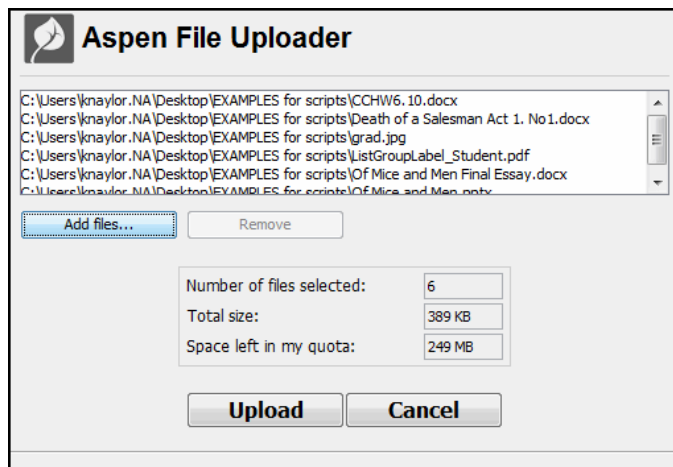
Aspen File Uploader

C:\Users\knaylor.NA\Desktop\EXAMPLES for scripts\CCHW6.10.docx
C:\Users\knaylor.NA\Desktop\EXAMPLES for scripts\Death of a Salesman Act 1. No1.docx
C:\Users\knaylor.NA\Desktop\EXAMPLES for scripts\grad.jpg
C:\Users\knaylor.NA\Desktop\EXAMPLES for scripts\ListGroupLabel_Student.pdf
C:\Users\knaylor.NA\Desktop\EXAMPLES for scripts\Of Mice and Men Final Essay.docx
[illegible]

Add files...
Remove

| Number of files selected: | 6 |
|---|---|
| Total size: | 389 KB |
| Space left in my quota: | 249 MB |

Upload
Cancel